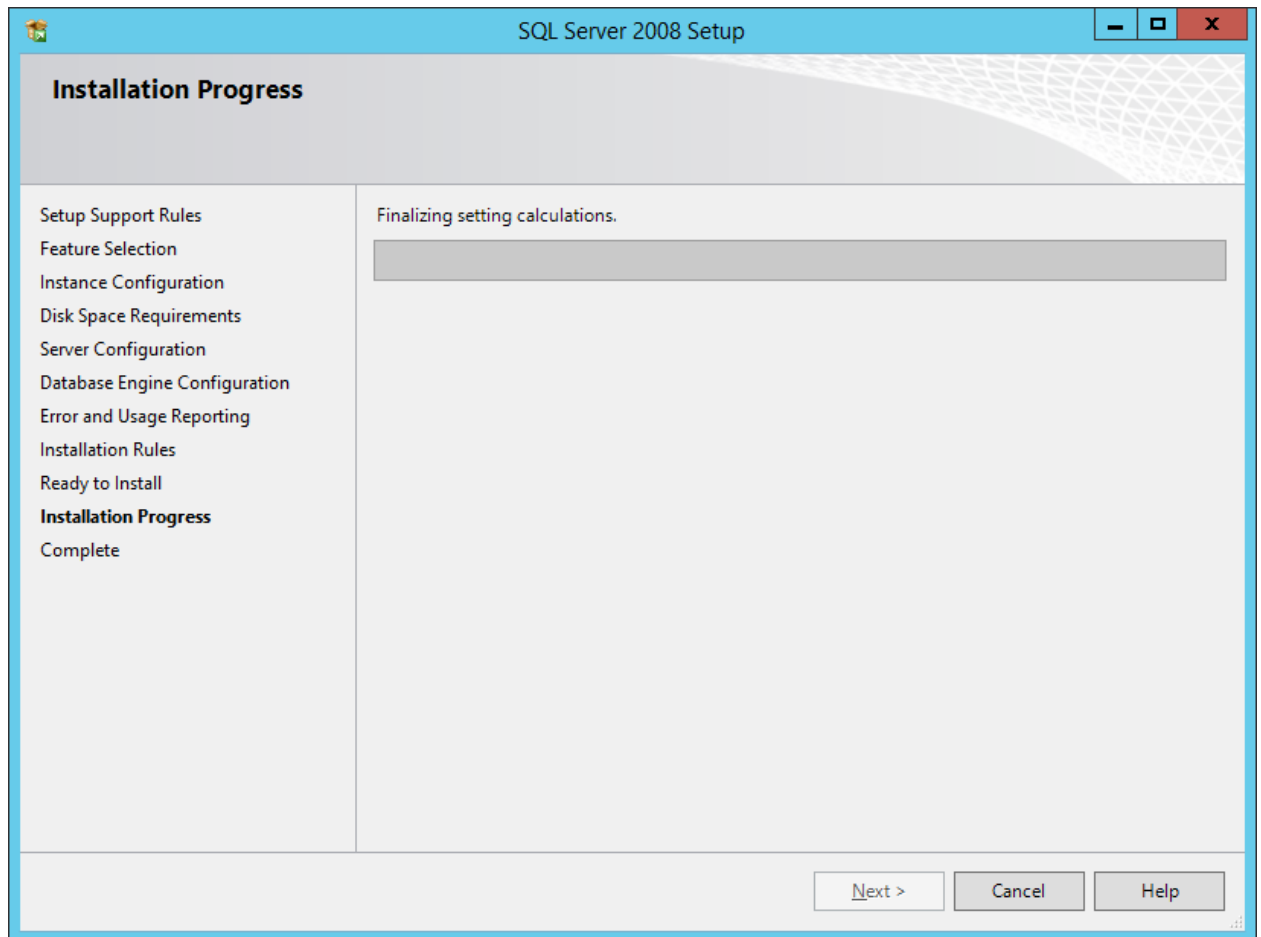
SQL Server 2008 Setup

Installation Progress

Setup Support Rules
Feature Selection
Instance Configuration
Disk Space Requirements
Server Configuration
Database Engine Configuration
Error and Usage Reporting
Installation Rules
Ready to Install
Installation Progress
Complete

Finalizing setting calculations.

Next >
Cancel
Help